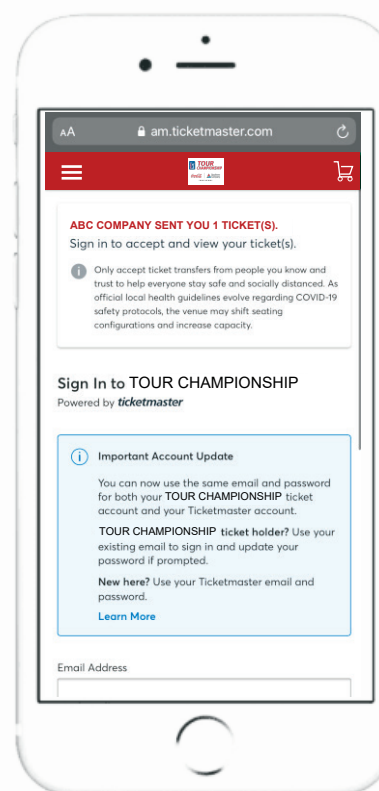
AA am.ticketmaster.com

TOUR CHAMPIONSHIP

ABC COMPANY SENT YOU 1 TICKET(S).
Sign in to accept and view your ticket(s).

Only accept ticket transfers from people you know and trust to help everyone stay safe and socially distanced. As official local health guidelines evolve regarding COVID-19 safety protocols, the venue may shift seating configurations and increase capacity.

Sign In to TOUR CHAMPIONSHIP
Powered by ticketmaster

Important Account Update

You can now use the same email and password for both your TOUR CHAMPIONSHIP ticket account and your Ticketmaster account.

TOUR CHAMPIONSHIP ticket holder? Use your existing email to sign in and update your password if prompted.

New here? Use your Ticketmaster email and password.

Learn More

Email Address